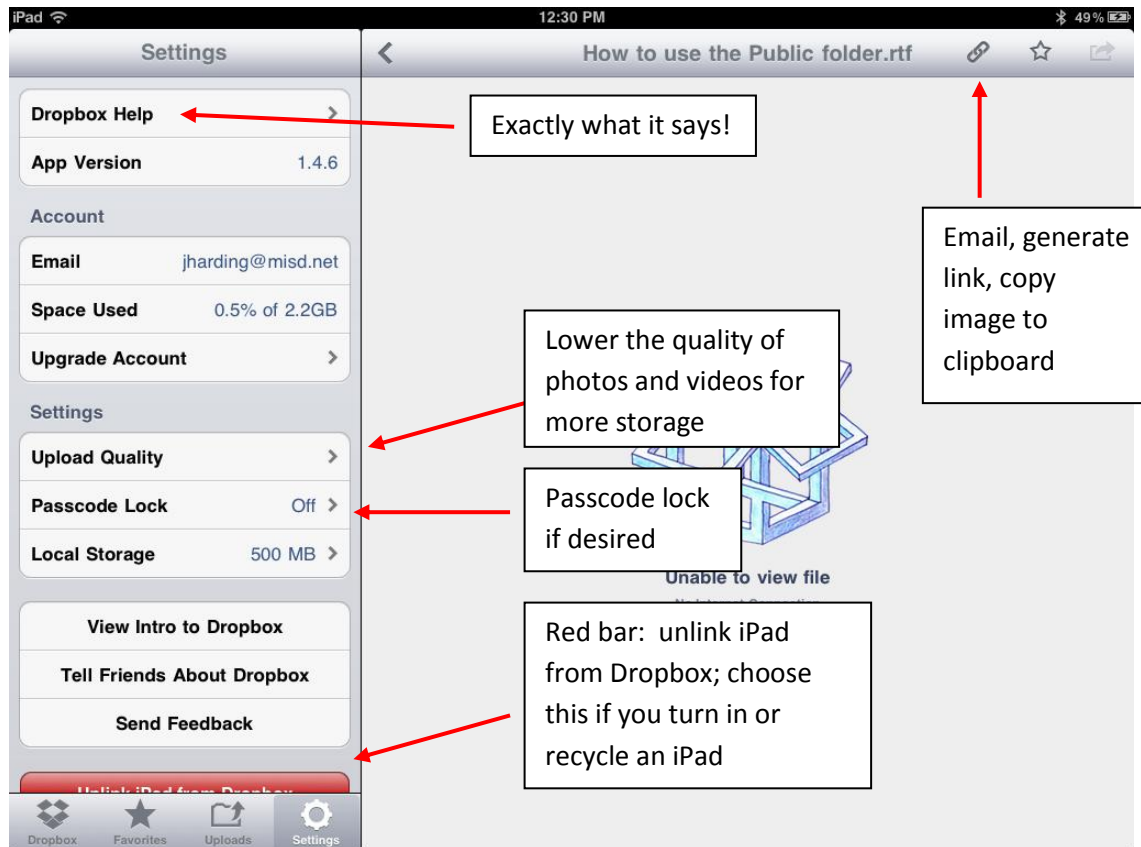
iPad
12:30 PM
49%

Settings

How to use the Public folder.rtf

Dropbox Help

Exactly what it says!

App Version 1.4.6

Account

Email jharding@misd.net

Space Used 0.5% of 2.2GB

Upgrade Account

Email, generate link, copy image to clipboard

Settings

Lower the quality of photos and videos for more storage

Upload Quality

Passcode Lock Off

Passcode lock if desired

Local Storage 500 MB

Unable to view file

View Intro to Dropbox

Tell Friends About Dropbox

Send Feedback

Red bar: unlink iPad from Dropbox; choose this if you turn in or recycle an iPad

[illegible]

Dropbox Favorites Uploads Settings